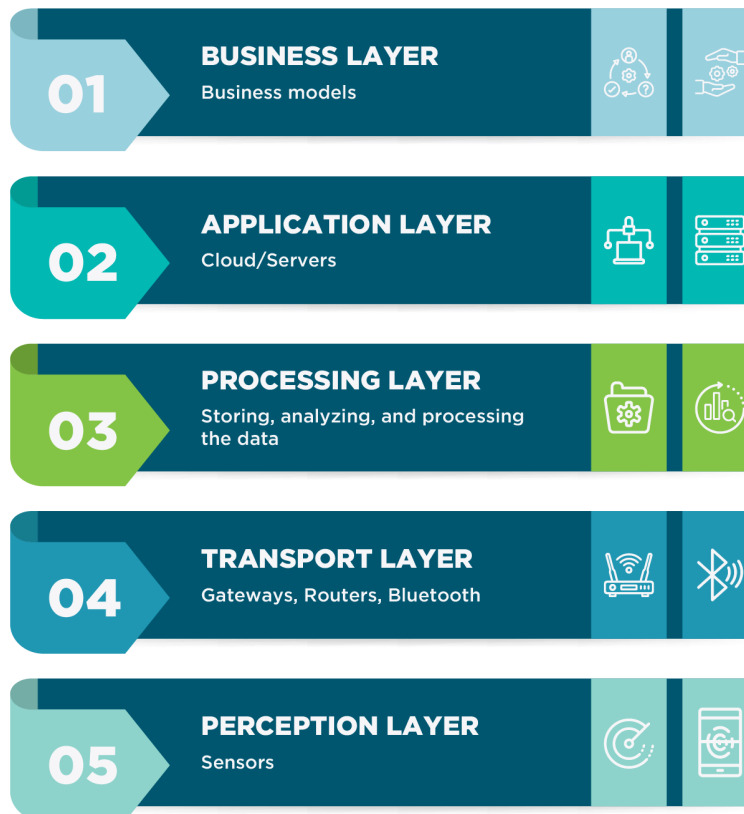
01

BUSINESS LAYER

Business models

02

APPLICATION LAYER

Cloud/Servers

03

PROCESSING LAYER

Storing, analyzing, and processing the data

04

TRANSPORT LAYER

Gateways, Routers, Bluetooth

05

PERCEPTION LAYER

Sensors